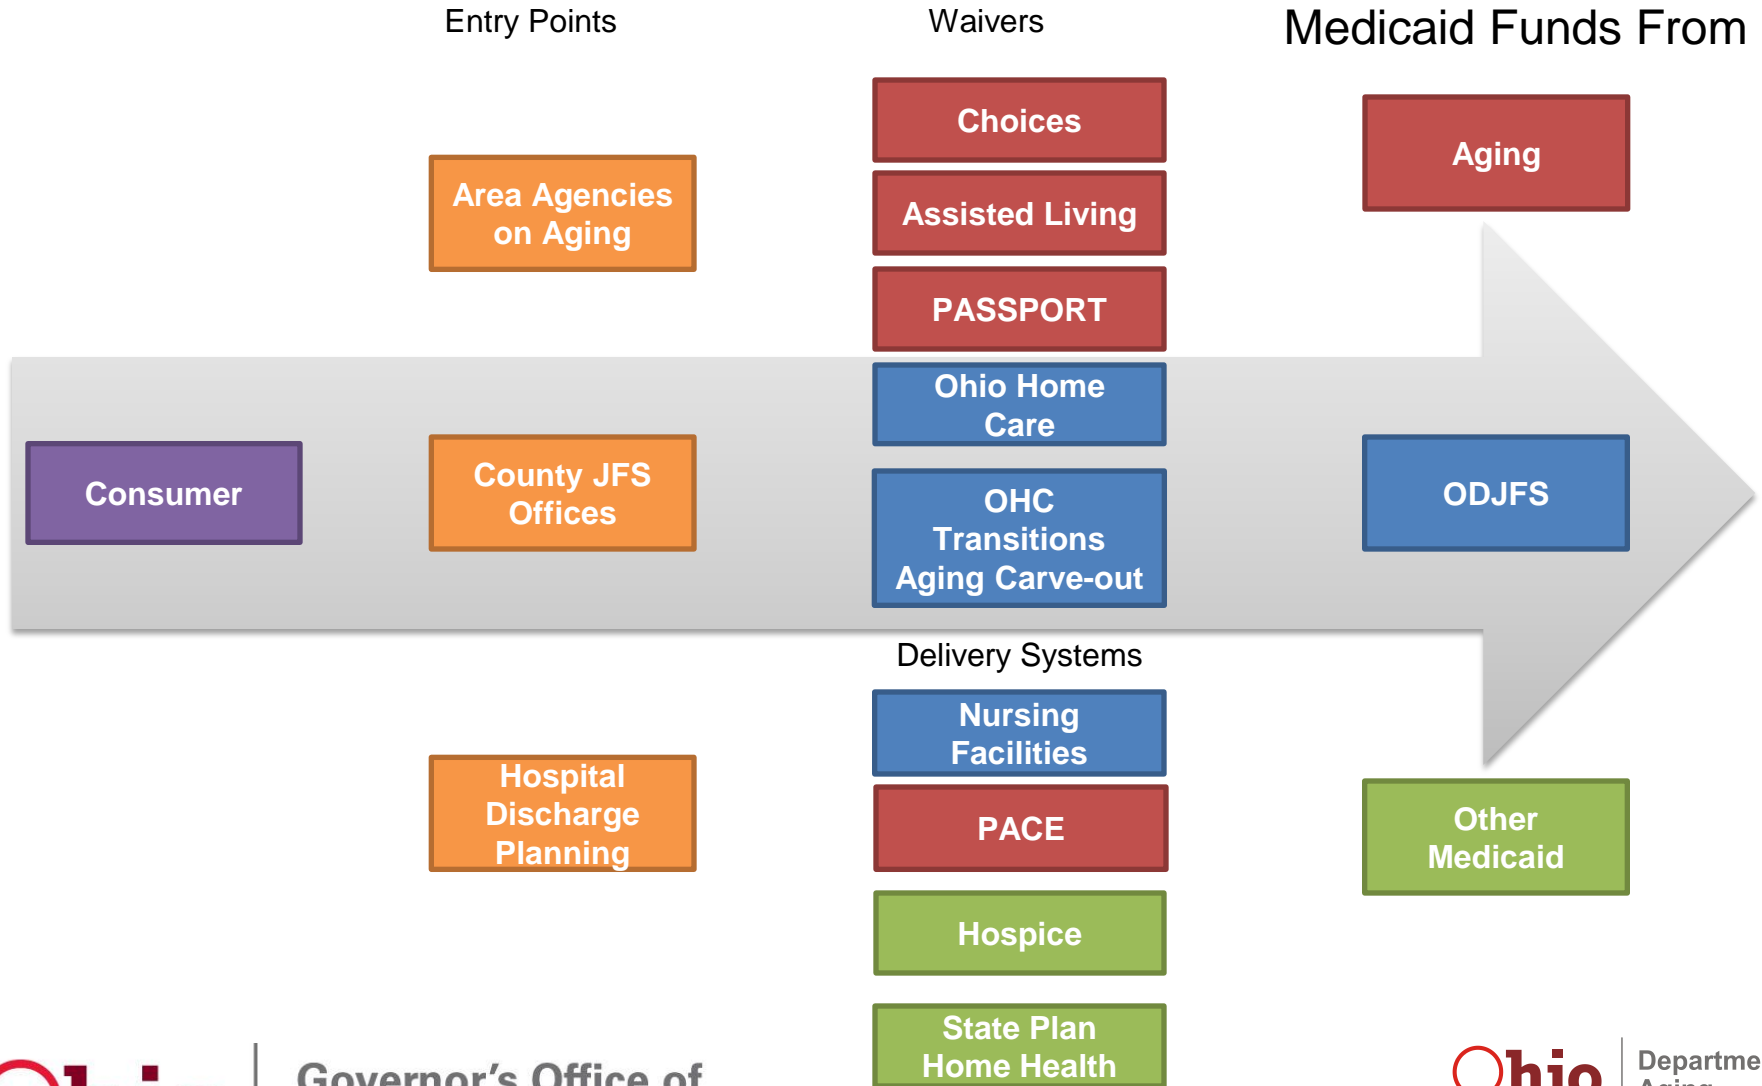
Entry Points

Waivers

Medicaid Funds From

Choices

Assisted Living

PASSPORT

Ohio Home Care

OHC Transitions Aging Carve-out

Area Agencies on Aging

Aging

Consumer

County JFS Offices

ODJFS

Delivery Systems

Nursing Facilities

PACE

Hospice

State Plan Home Health

Hospital Discharge Planning

Other Medicaid

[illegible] | Governor's Office of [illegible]

Ohio | Departme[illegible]
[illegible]